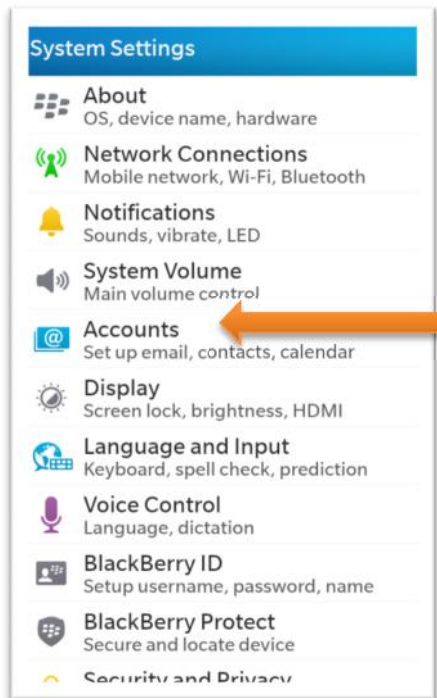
System Settings

About
OS, device name, hardware

Network Connections
Mobile network, Wi-Fi, Bluetooth

Notifications
Sounds, vibrate, LED

System Volume
Main volume control

Accounts
Set up email, contacts, calendar

Display
Screen lock, brightness, HDMI

Language and Input
Keyboard, spell check, prediction

Voice Control
Language, dictation

BlackBerry ID
Setup username, password, name

BlackBerry Protect
Secure and locate device

Security and Privacy